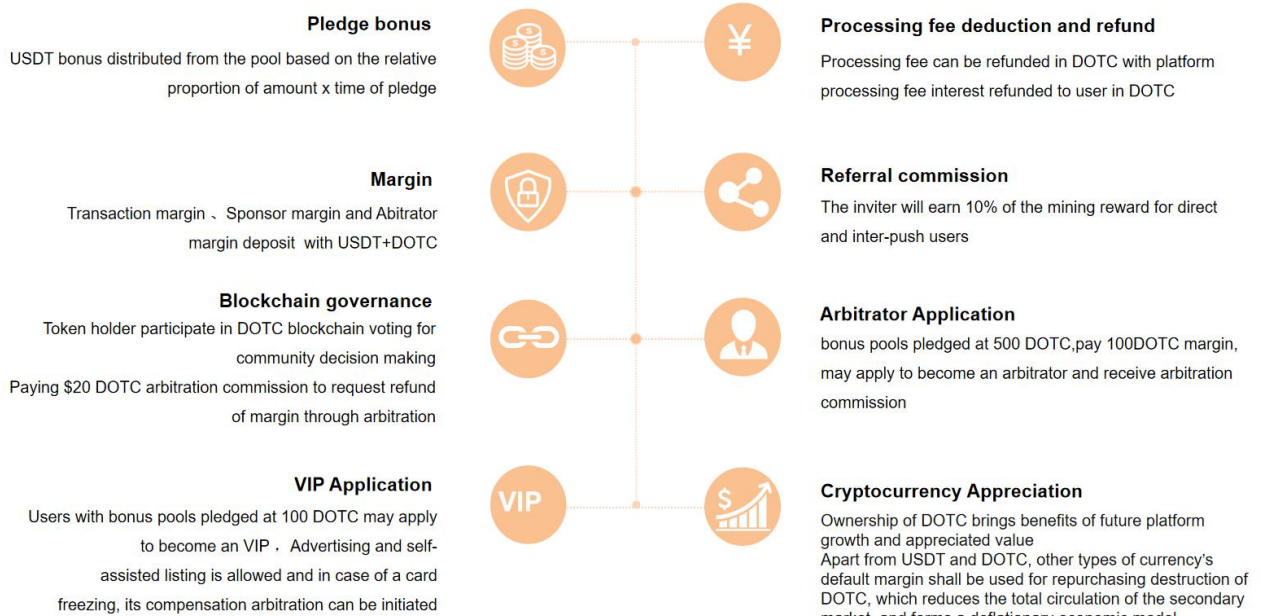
Pledge bonus
USDT bonus distributed from the pool based on the relative proportion of amount x time of pledge

Margin
Transaction margin 、Sponsor margin and Abitrator margin deposit with USDT+DOTC

Blockchain governance
Token holder participate in DOTC blockchain voting for community decision making
Paying $20 DOTC arbitration commission to request refund of margin through arbitration

VIP Application
Users with bonus pools pledged at 100 DOTC may apply to become an VIP，Advertising and self-assisted listing is allowed and in case of a card freezing, its compensation arbitration can be initiated

¥

VIP

$

Processing fee deduction and refund
Processing fee can be refunded in DOTC with platform processing fee interest refunded to user in DOTC

Referral commission
The inviter will earn 10% of the mining reward for direct and inter-push users

Arbitrator Application
bonus pools pledged at 500 DOTC,pay 100DOTC margin, may apply to become an arbitrator and receive arbitration commission

Cryptocurrency Appreciation
Ownership of DOTC brings benefits of future platform growth and appreciated value
Apart from USDT and DOTC, other types of currency's default margin shall be used for repurchasing destruction of DOTC, which reduces the total circulation of the secondary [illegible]